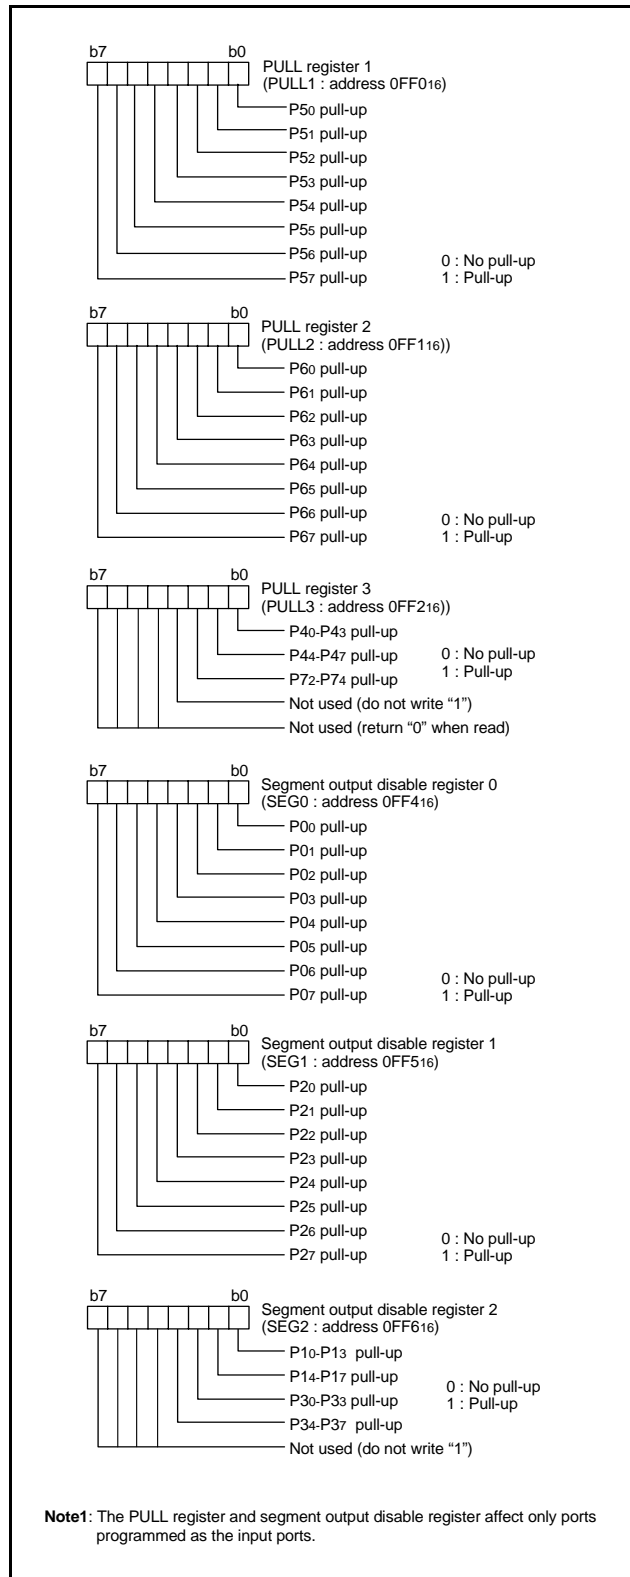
b7 b0

PULL register 1
(PULL1 : address 0FF0$_{16}$)

P5$_0$ pull-up
P5$_1$ pull-up
P5$_2$ pull-up
P5$_3$ pull-up
P5$_4$ pull-up
P5$_5$ pull-up
P5$_6$ pull-up
P5$_7$ pull-up

0 : No pull-up
1 : Pull-up

b7 b0

PULL register 2
(PULL2 : address 0FF1$_{16}$))

P6$_0$ pull-up
P6$_1$ pull-up
P6$_2$ pull-up
P6$_3$ pull-up
P6$_4$ pull-up
P6$_5$ pull-up
P6$_6$ pull-up
P6$_7$ pull-up

0 : No pull-up
1 : Pull-up

b7 b0

PULL register 3
(PULL3 : address 0FF2$_{16}$))

P4$_0$-P4$_3$ pull-up
P4$_4$-P4$_7$ pull-up
P7$_2$-P7$_4$ pull-up
Not used (do not write “1”)
Not used (return “0” when read)

0 : No pull-up
1 : Pull-up

b7 b0

Segment output disable register 0
(SEG0 : address 0FF4$_{16}$)

P0$_0$ pull-up
P0$_1$ pull-up
P0$_2$ pull-up
P0$_3$ pull-up
P0$_4$ pull-up
P0$_5$ pull-up
P0$_6$ pull-up
P0$_7$ pull-up

0 : No pull-up
1 : Pull-up

b7 b0

Segment output disable register 1
(SEG1 : address 0FF5$_{16}$)

P2$_0$ pull-up
P2$_1$ pull-up
P2$_2$ pull-up
P2$_3$ pull-up
P2$_4$ pull-up
P2$_5$ pull-up
P2$_6$ pull-up
P2$_7$ pull-up

0 : No pull-up
1 : Pull-up

b7 b0

Segment output disable register 2
(SEG2 : address 0FF6$_{16}$)

P1$_0$-P1$_3$ pull-up
P1$_4$-P1$_7$ pull-up
P3$_0$-P3$_3$ pull-up
P3$_4$-P3$_7$ pull-up
Not used (do not write “1”)

0 : No pull-up
1 : Pull-up

Note1: The PULL register and segment output disable register affect only ports programmed as the input ports.